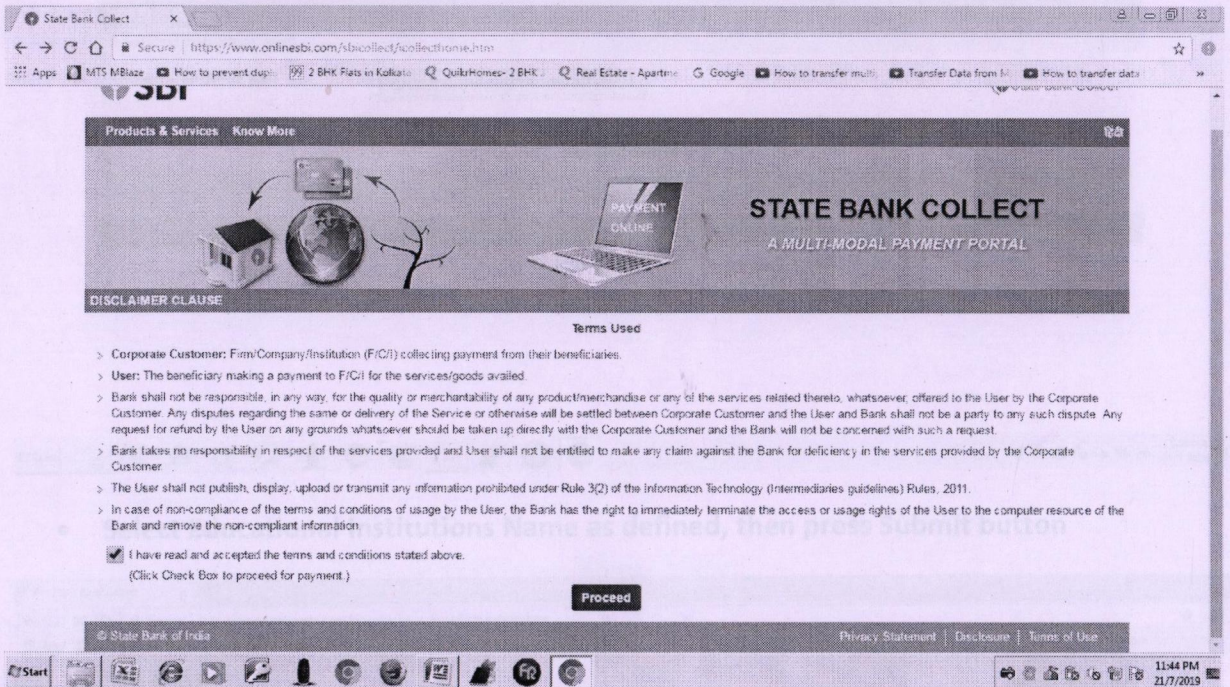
State Bank Collect ×

Secure | https://www.onlinesbi.com/sbicollect/icollecthome.htm

Apps MTS MBlaze How to prevent dupl 2 BHK Flats in Kolkata QuikrHomes- 2 BHK Real Estate - Apartme Google How to transfer multi Transfer Data from M How to transfer data

SBI

Products & Services Know More

हिंदी

PAYMENT ONLINE

STATE BANK COLLECT

A MULTI-MODAL PAYMENT PORTAL

DISCLAIMER CLAUSE

Terms Used

Corporate Customer: Firm/Company/Institution (F/C/I) collecting payment from their beneficiaries.

User: The beneficiary making a payment to F/C/I for the services/goods availed.

Bank shall not be responsible, in any way, for the quality or merchantability of any product/merchandise or any of the services related thereto, whatsoever, offered to the User by the Corporate Customer. Any disputes regarding the same or delivery of the Service or otherwise will be settled between Corporate Customer and the User and Bank shall not be a party to any such dispute. Any request for refund by the User on any grounds whatsoever should be taken up directly with the Corporate Customer and the Bank will not be concerned with such a request.

Bank takes no responsibility in respect of the services provided and User shall not be entitled to make any claim against the Bank for deficiency in the services provided by the Corporate Customer.

The User shall not publish, display, upload or transmit any information prohibited under Rule 3(2) of the Information Technology (Intermediaries guidelines) Rules, 2011.

In case of non-compliance of the terms and conditions of usage by the User, the Bank has the right to immediately terminate the access or usage rights of the User to the computer resource of the Bank and remove the non-compliant information.

I have read and accepted the terms and conditions stated above.
(Click Check Box to proceed for payment.)

Proceed

© State Bank of India

Privacy Statement | Disclosure | Terms of Use

Institutions Name as defined, then press Submit button

Start

11:44 PM
21/7/2019